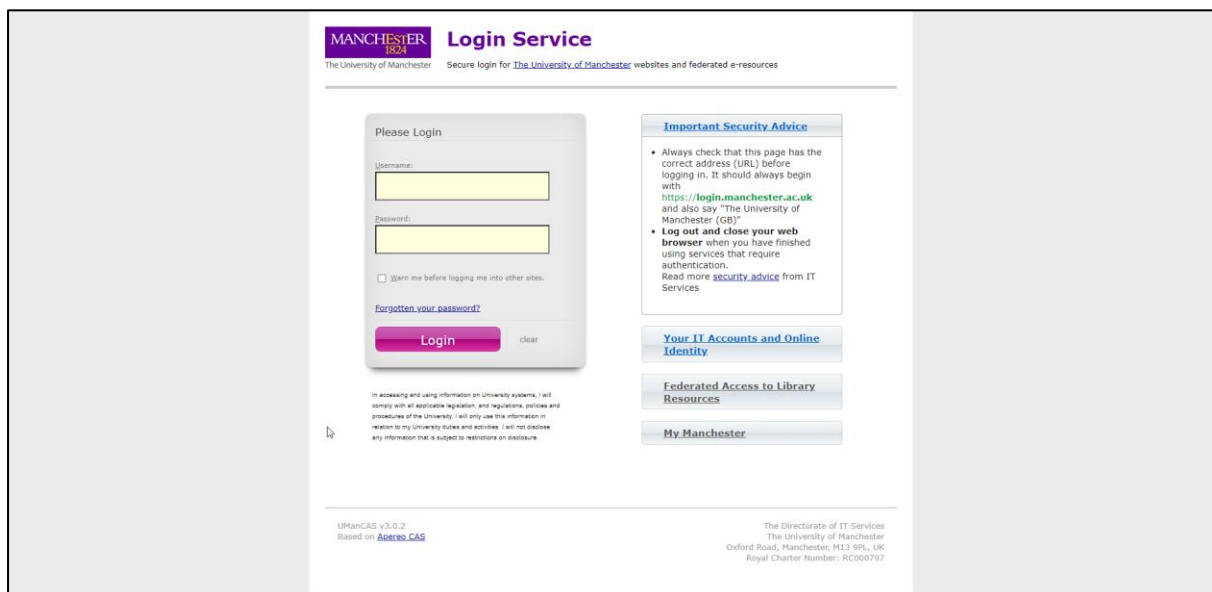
MANCHESTER 1824
The University of Manchester

Login Service

Secure login for The University of Manchester websites and federated e-resources

Please Login

Username:

Password:

Warn me before logging me into other sites.

Forgotten your password?

Login

clear

In accessing and using information on University systems, I will comply with all applicable legislation, and regulations, policies and procedures of the University. I will only use this information in relation to my University duties and activities. I will not disclose any information that is subject to restrictions on disclosure.

Important Security Advice

- Always check that this page has the correct address (URL) before logging in. It should always begin with https://login.manchester.ac.uk and also say "The University of Manchester (GB)"
- Log out and close your web browser when you have finished using services that require authentication.

Read more security advice from IT Services

Your IT Accounts and Online Identity

Federated Access to Library Resources

My Manchester

UManCAS v3.0.2
Based on Apereo CAS

The Directorate of IT Services
The University of Manchester
Oxford Road, Manchester, M13 9PL, UK
Royal Charter Number: RC000797